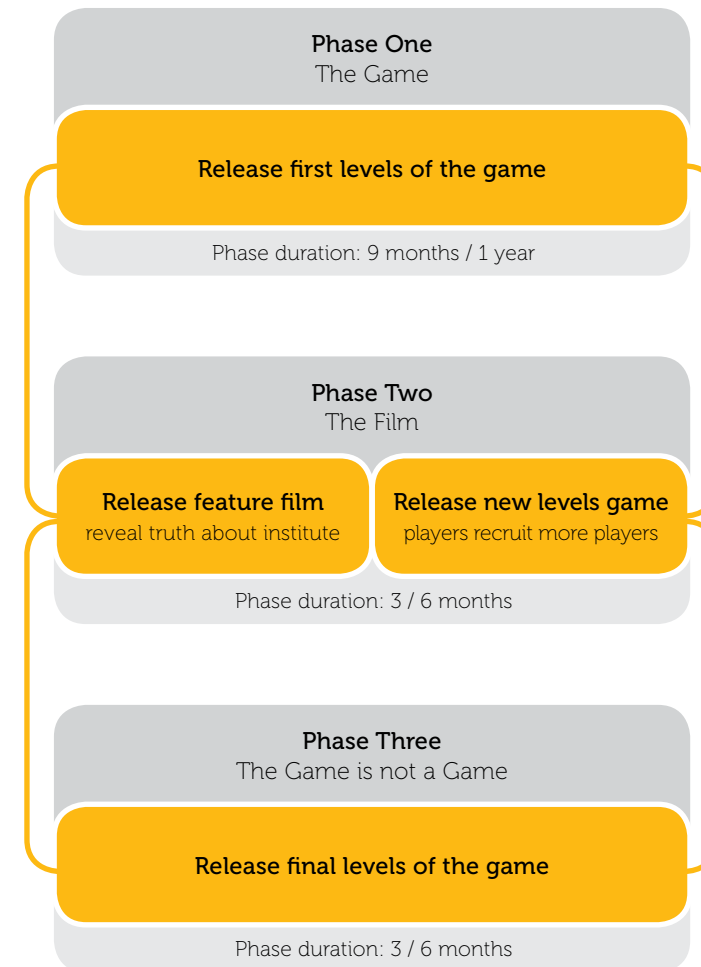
Phase One
The Game

Release first levels of the game

Phase duration: 9 months / 1 year

Phase Two
The Film

Release feature film
reveal truth about institute

Release new levels game
players recruit more players

Phase duration: 3 / 6 months

Phase Three
The Game is not a Game

Release final levels of the game

Phase duration: 3 / 6 months